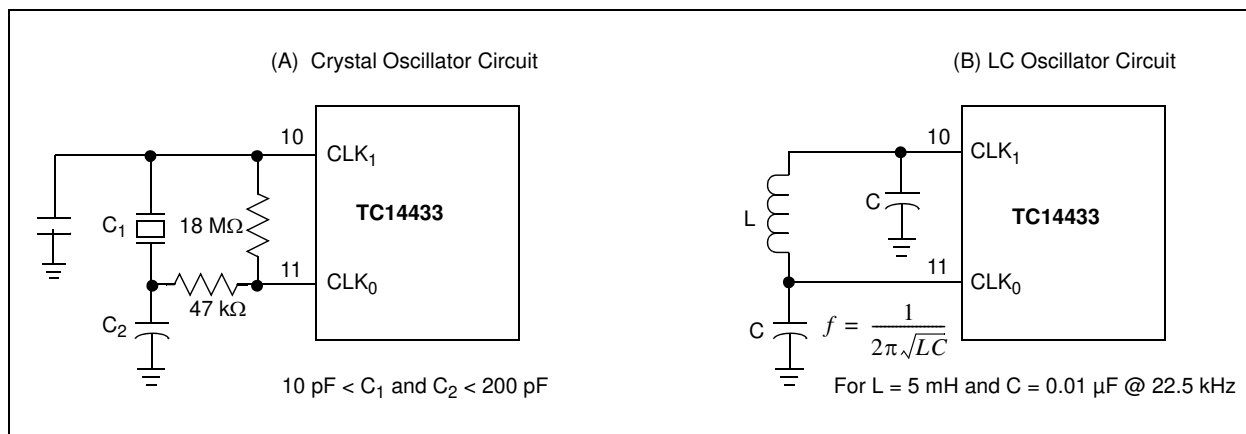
(A) Crystal Oscillator Circuit

10 $CLK_1$

$C_1$

18 MΩ

TC14433

11 $CLK_0$

47 kΩ

$C_2$

10 pF < $C_1$ and $C_2$ < 200 pF

(B) LC Oscillator Circuit

10 $CLK_1$

C

L

TC14433

11 $CLK_0$

C $f = \frac{1}{2\pi\sqrt{LC}}$

For L = 5 mH and C = 0.01 µF @ 22.5 kHz